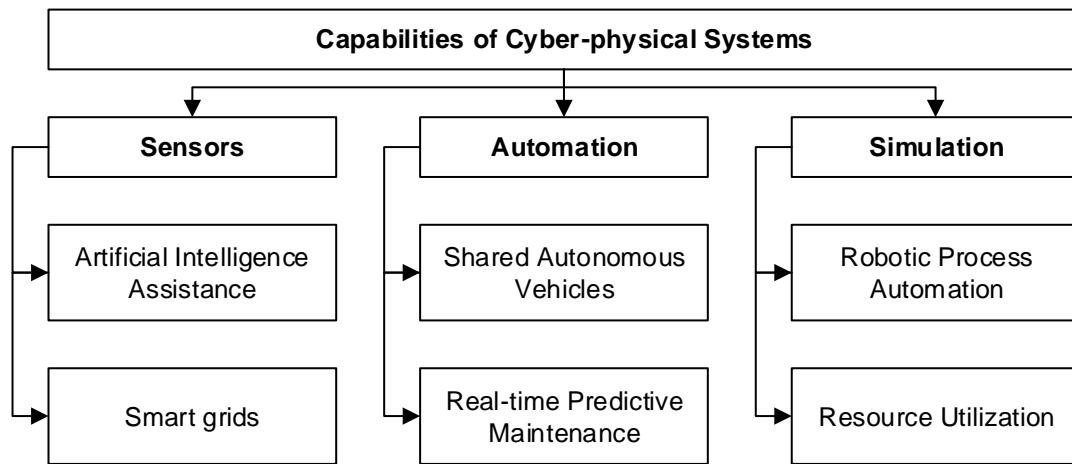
Capabilities of Cyber-physical Systems

Sensors

Artificial Intelligence Assistance

Smart grids

Automation

Shared Autonomous Vehicles

Real-time Predictive Maintenance

Simulation

Robotic Process Automation

Resource Utilization